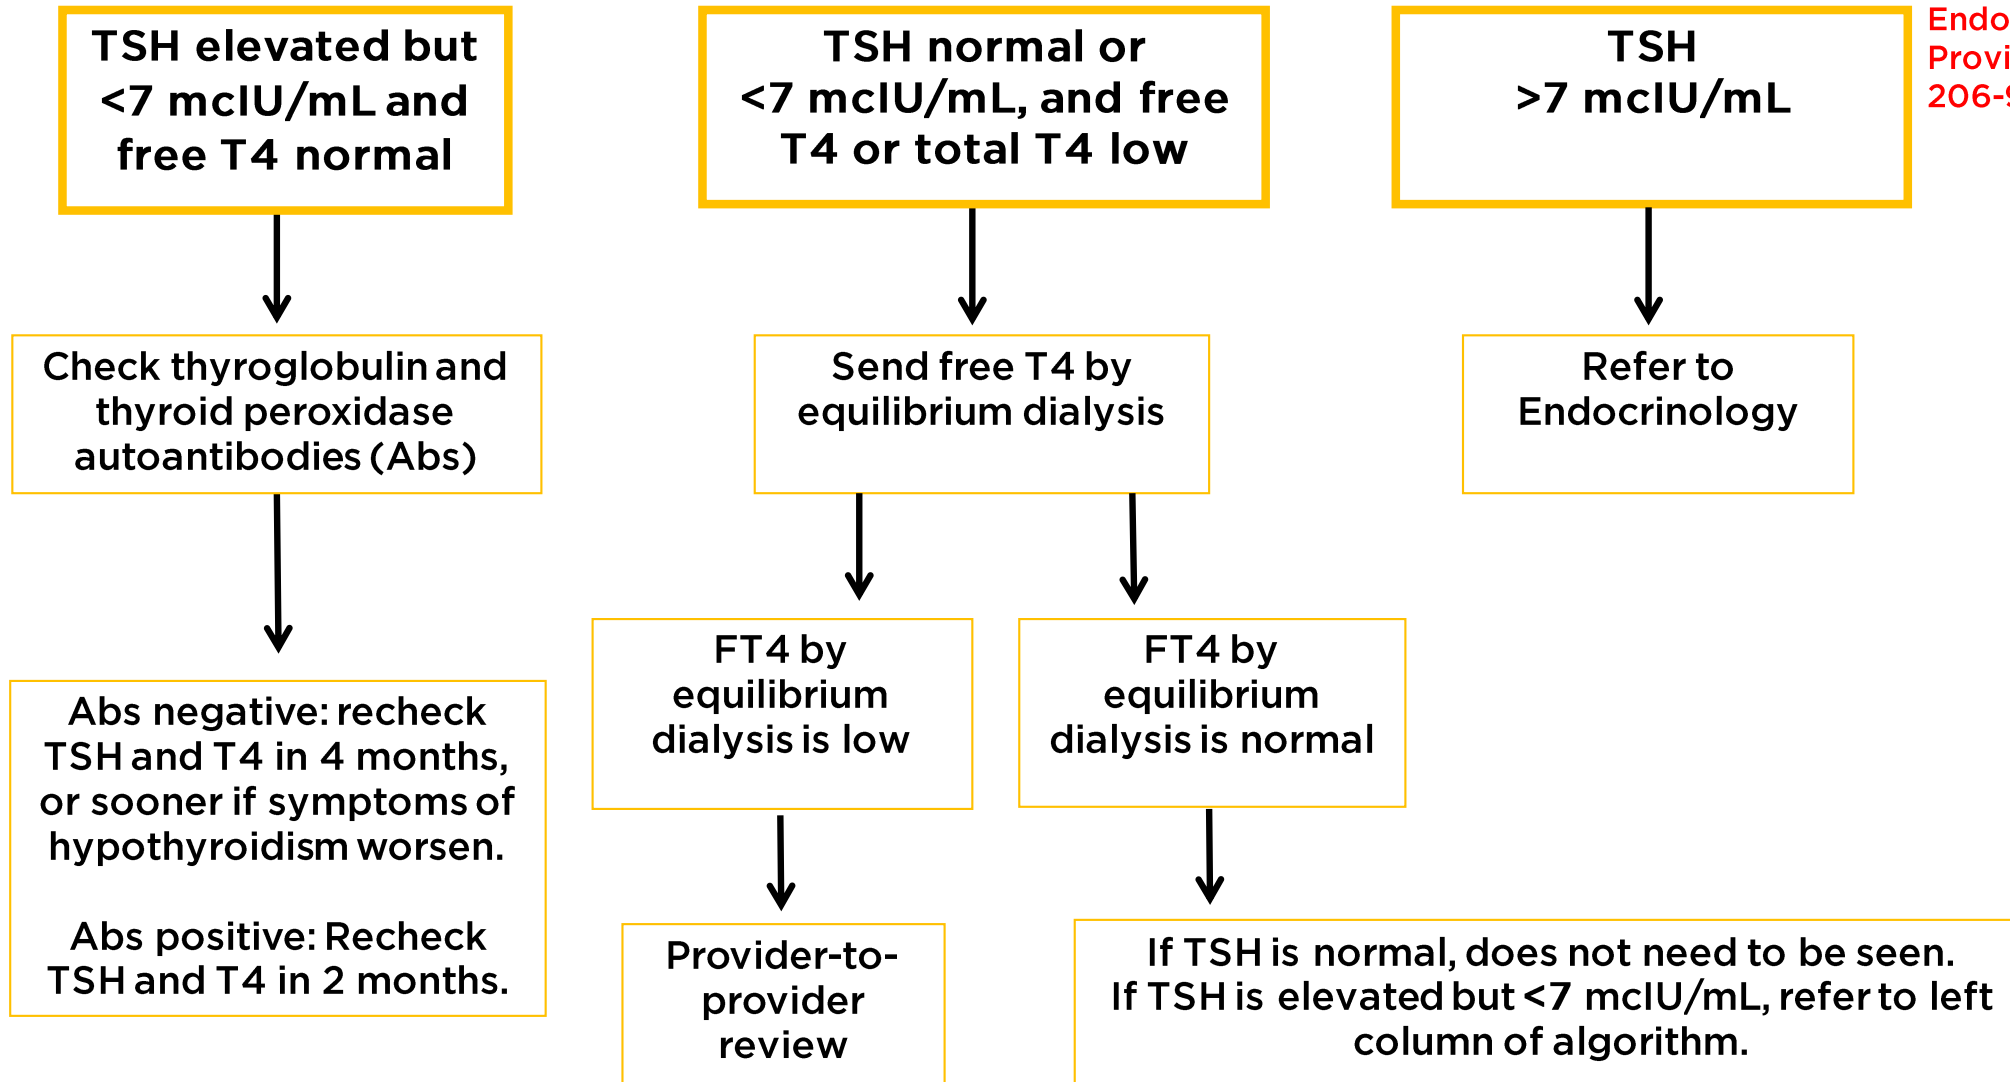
TSH elevated but <7 mcIU/mL and free T4 normal

Check thyroglobulin and thyroid peroxidase autoantibodies (Abs)

Abs negative: recheck TSH and T4 in 4 months, or sooner if symptoms of hypothyroidism worsen.

Abs positive: Recheck TSH and T4 in 2 months.

TSH normal or <7 mcIU/mL, and free T4 or total T4 low

Send free T4 by equilibrium dialysis

FT4 by equilibrium dialysis is low

Provider-to-provider review

FT4 by equilibrium dialysis is normal

If TSH is normal, does not need to be seen. If TSH is elevated but <7 mcIU/mL, refer to left column of algorithm.

TSH >7 mcIU/mL

Refer to Endocrinology

Endo
Provi
206-9